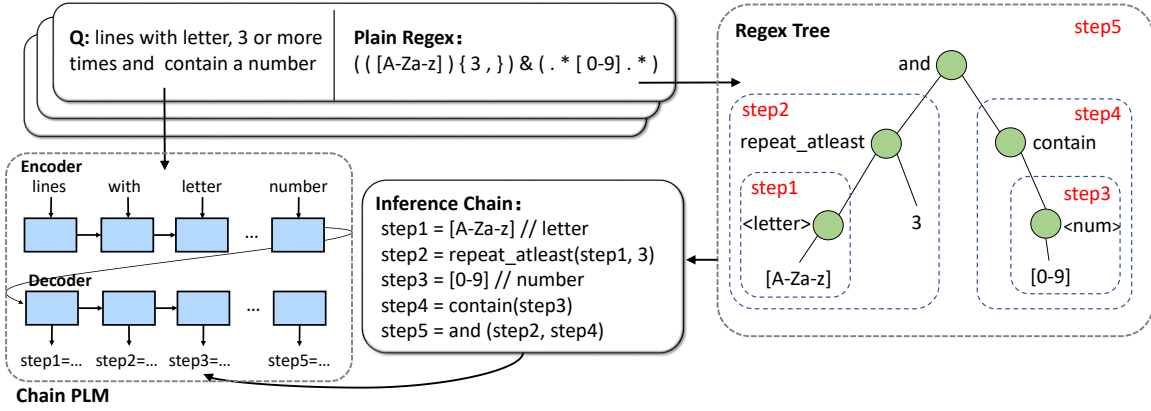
**Q:** lines with letter, 3 or more times and contain a number

**Plain Regex:**
( ( [A-Za-z] ) { 3 , } ) & ( . * [ 0-9] . * )

**Regex Tree**

step5

and

step2

repeat_atleast

step1

<letter>

[A-Za-z]

3

step4

contain

step3

<num>

[0-9]

**Encoder**

lines with letter number

...

**Decoder**

...

step1=... step2=... step3=... step5=...

**Chain PLM**

**Inference Chain:**
step1 = [A-Za-z] // letter
step2 = repeat_atleast(step1, 3)
step3 = [0-9] // number
step4 = contain(step3)
step5 = and (step2, step4)